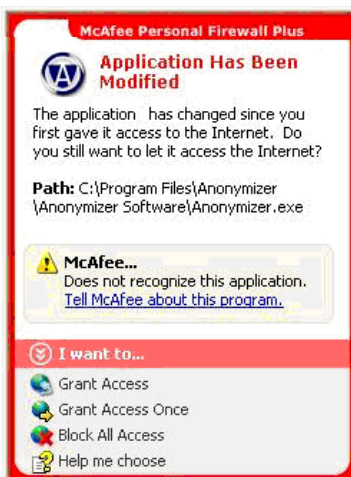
McAfee Personal Firewall Plus

Application Has Been Modified

The application has changed since you first gave it access to the Internet. Do you still want to let it access the Internet?

Path: C:\Program Files\Anonymizer\Anonymizer Software\Anonymizer.exe

McAfee...
Does not recognize this application.
Tell McAfee about this program.

I want to...

Grant Access

Grant Access Once

Block All Access

Help me choose